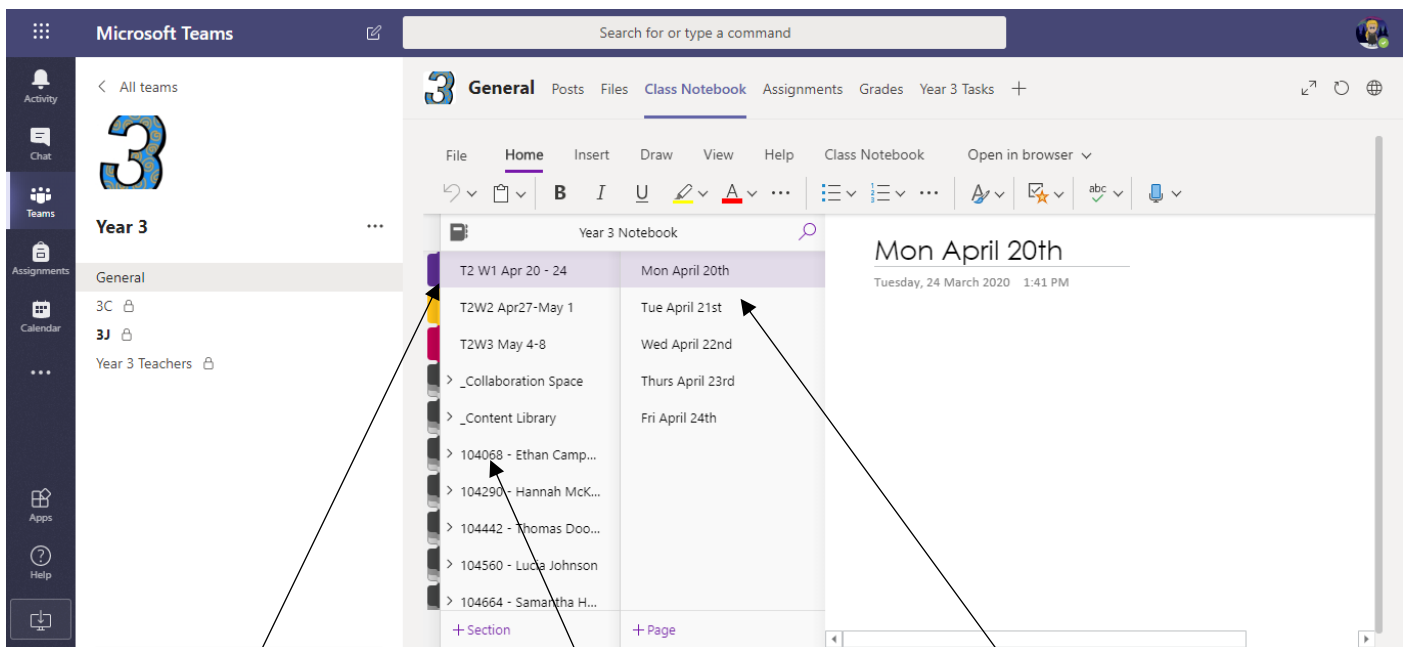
Microsoft Teams

Search for or type a command

Activity
Chat
Teams
Assignments
Calendar
...
Apps
Help

< All teams

3

Year 3 ...

General
3C
3J
Year 3 Teachers

3 General Posts Files Class Notebook Assignments Grades Year 3 Tasks +

File Home Insert Draw View Help Class Notebook Open in browser

B I U A ...

Year 3 Notebook

T2 W1 Apr 20 - 24
T2W2 Apr27-May 1
T2W3 May 4-8
> _Collaboration Space
> _Content Library
> 104068 - Ethan Camp...
> 104290 - Hannah McK...
> 104442 - Thomas Doo...
> 104560 - Lucia Johnson
> 104664 - Samantha H...

+ Section

Mon April 20th
Tue April 21st
Wed April 22nd
Thurs April 23rd
Fri April 24th

+ Page

Mon April 20th

Tuesday, 24 March 2020 1:41 PM